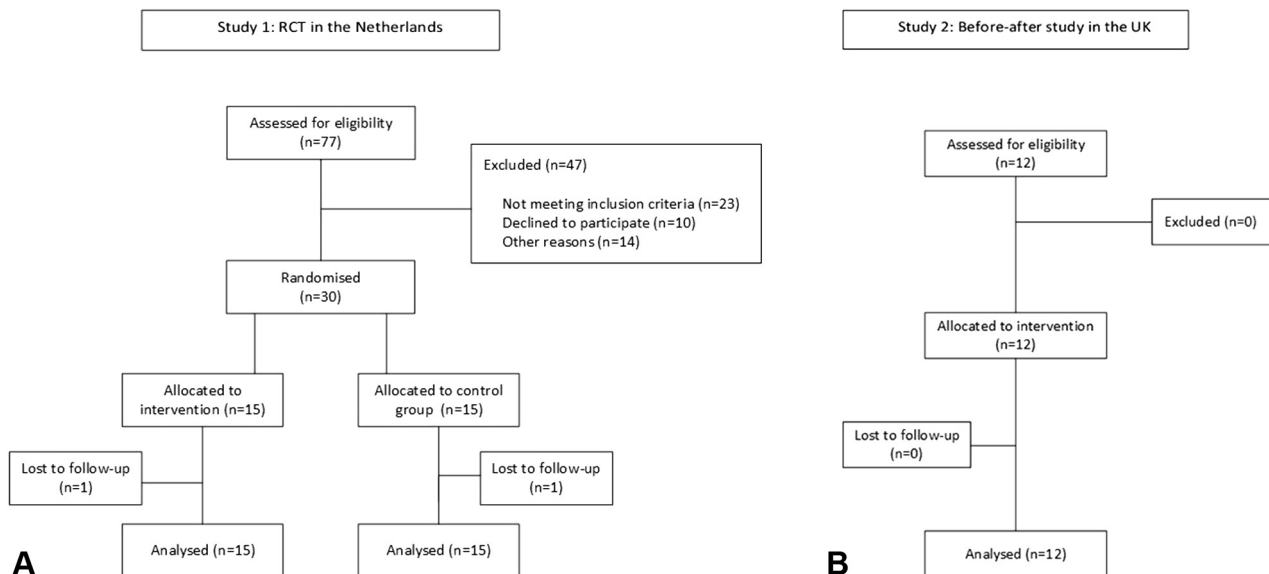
Study 1: RCT in the Netherlands

Assessed for eligibility (n=77)

Excluded (n=47)

Not meeting inclusion criteria (n=23)
Declined to participate (n=10)
Other reasons (n=14)

Randomised (n=30)

Allocated to intervention (n=15)

Allocated to control group (n=15)

Lost to follow-up (n=1)

Lost to follow-up (n=1)

Analysed (n=15)

Analysed (n=15)

A

Study 2: Before-after study in the UK

Assessed for eligibility (n=12)

Excluded (n=0)

Allocated to intervention (n=12)

Lost to follow-up (n=0)

Analysed (n=12)

B